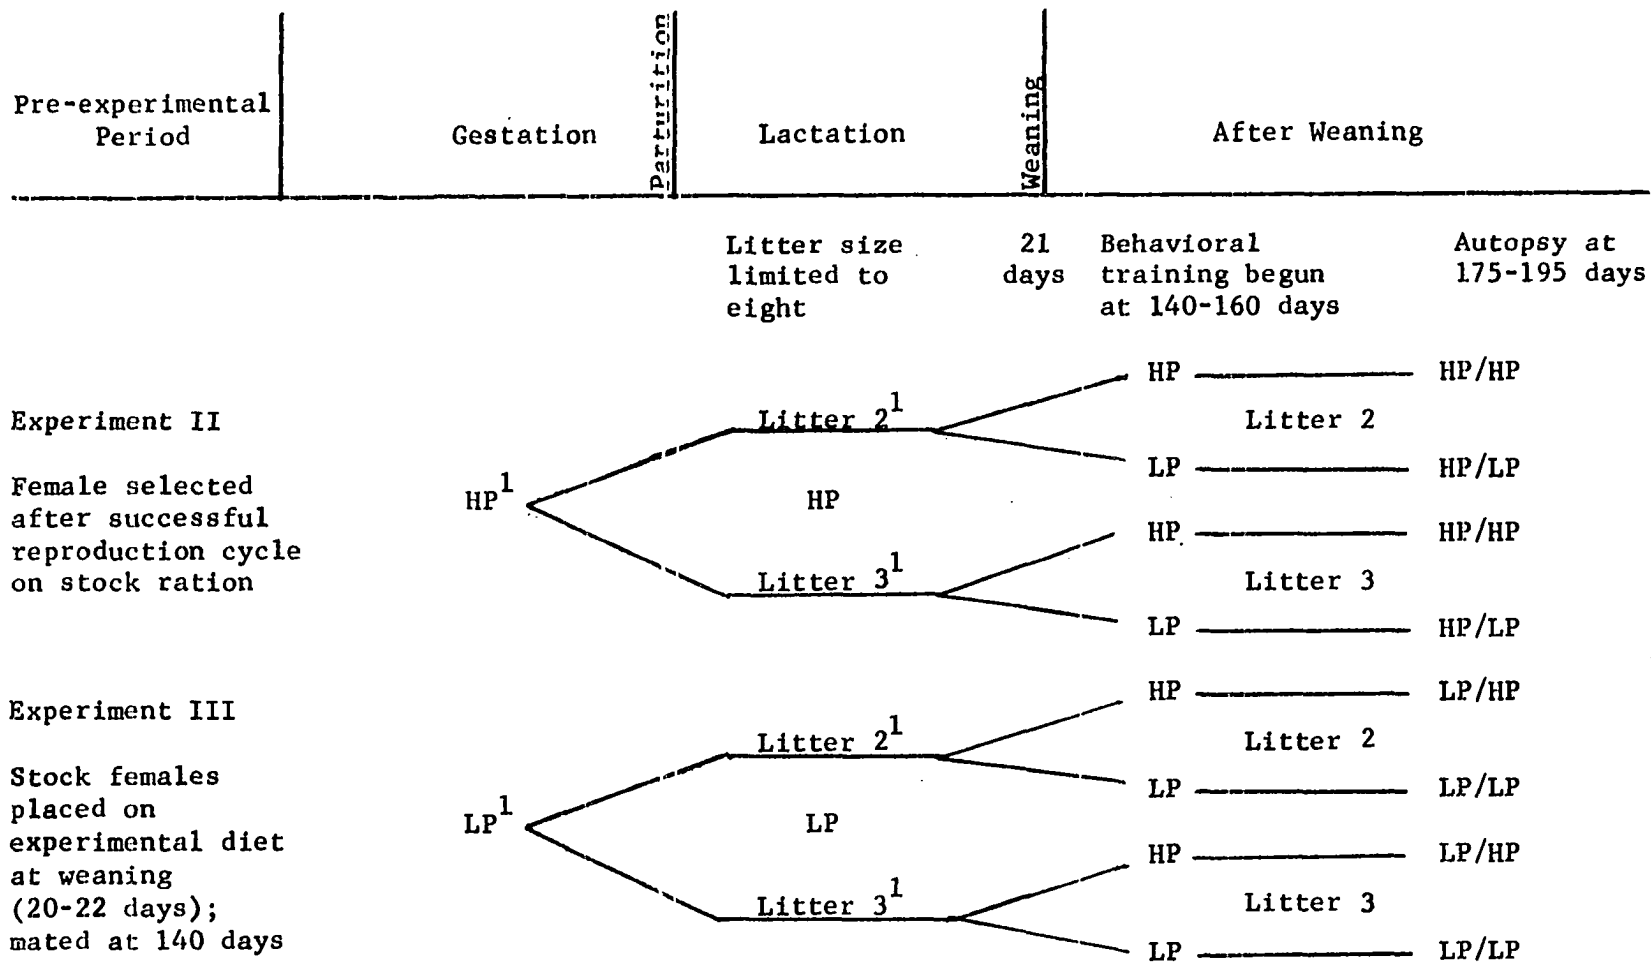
Pre-experimental Period

Gestation

Parturition

Lactation

Weaning

After Weaning

Litter size limited to eight

21 days

Behavioral training begun at 140-160 days

Autopsy at 175-195 days

Experiment II

Female selected after successful reproduction cycle on stock ration

$HP^1$

Litter $2^1$

HP

Litter $3^1$

HP —— HP/HP

Litter 2

LP —— HP/LP

HP —— HP/HP

Litter 3

LP —— HP/LP

Experiment III

Stock females placed on experimental diet at weaning (20-22 days); mated at 140 days

$LP^1$

Litter $2^1$

LP

Litter $3^1$

HP —— LP/HP

Litter 2

LP —— LP/LP

HP —— LP/HP

Litter 3

LP —— LP/LP